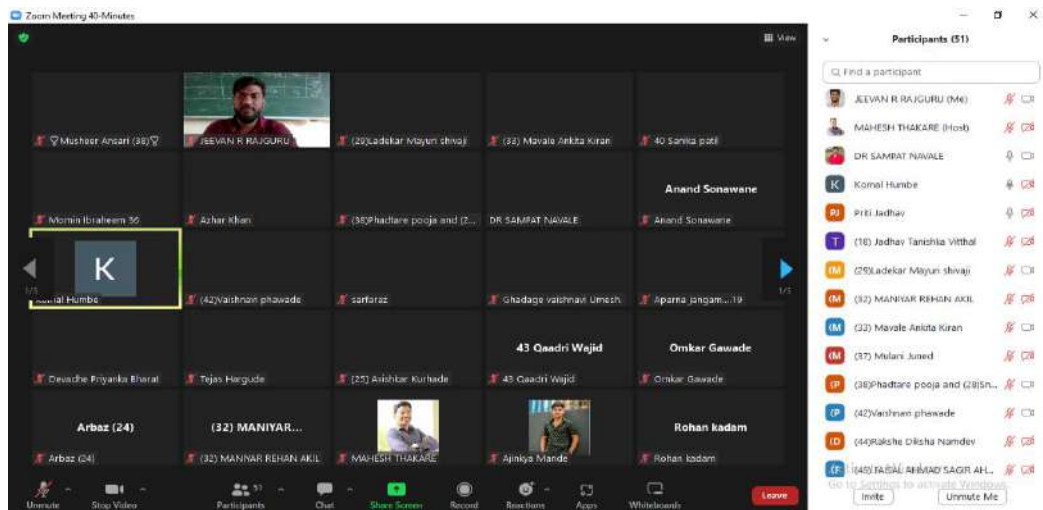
Zoom Meeting 40-Minutes

View

Musheer Ansari (38)

JEEVAN R RAJGURU

(29)Ladekar Mayuri shivaji

(33) Mavale Ankita Kiran

40 Sanika patil

Momin Ibraheem 36

Azhar Khan

(38)Phadtare pooja and (2...

DR SAMPAT NAVALE

Anand Sonawane

Anand Sonawane

K

Komal Humbe

(42)Vaishnavi phawade

sarfaraz

Ghadage vaishnavi Umesh

Aparna jangam...19

1/3

1/3

Devadhe Priyanka Bharat

Tejas Hargude

(25) Avishkar Kurhade

43 Qaadri Wajid

43 Qaadri Wajid

Omkar Gawade

Omkar Gawade

Arbaz (24)

Arbaz (24)

(32) MANIYAR...

(32) MANIYAR REHAN AKIL

MAHESH THAKARE

Ajinkya Mande

Rohan kadam

Rohan kadam

Unmute

Stop Video

Participants 51

Chat

Share Screen

Record

Reactions

Apps

Whiteboards

Leave

Participants (51)

Find a participant

JEEVAN R RAJGURU (Me)

MAHESH THAKARE (Host)

DR SAMPAT NAVALE

K Komal Humbe

PJ Priti Jadhav

T (18) Jadhav Tanishka Vitthal

LM (29)Ladekar Mayuri shivaji

(M (32) MANIYAR REHAN AKIL

(M (33) Mavale Ankita Kiran

(M (37) Mulani Juned

(P (38)Phadtare pooja and (28)Sn...

(P (42)Vaishnavi phawade

(D (44)Rakshe Diksha Namdev

(F (45)FAISAL AHMAD SAGIR AH...

Go to Settings to activate Windows.

Invite

Unmute Me